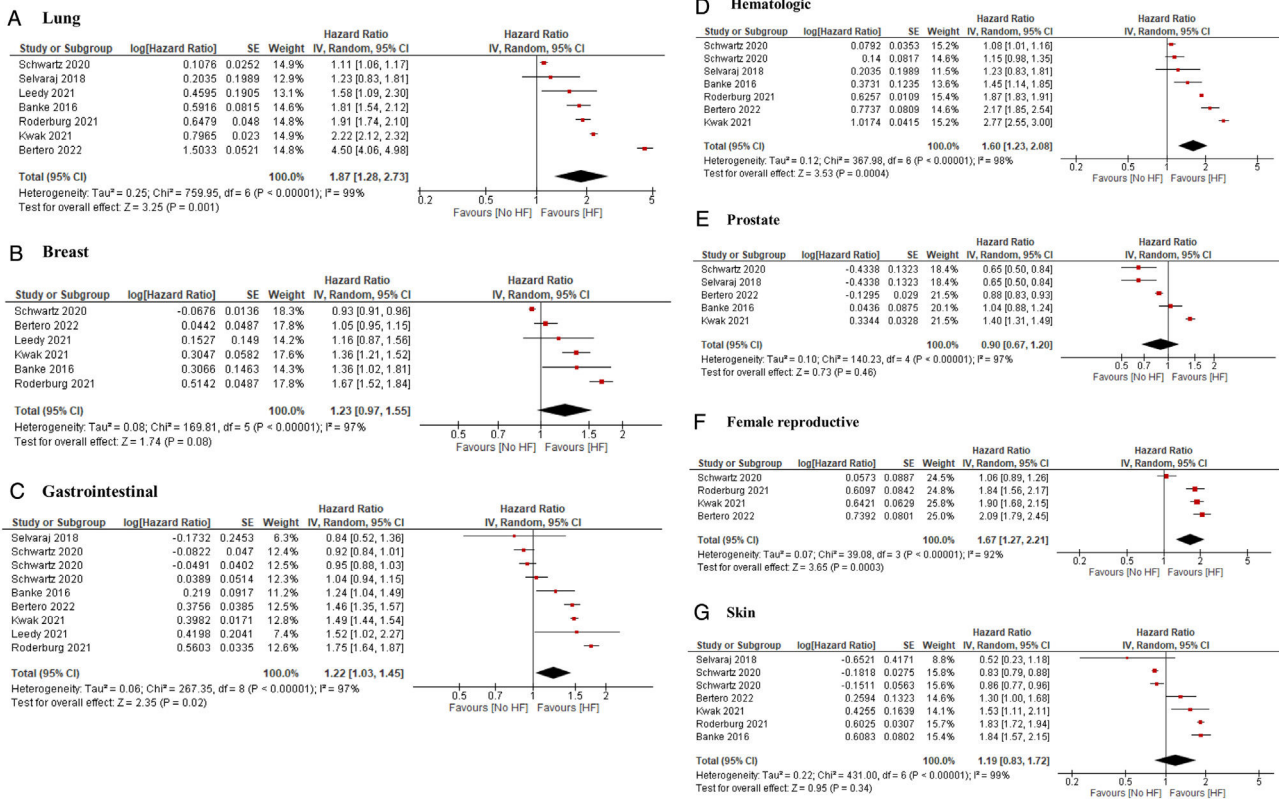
A Lung

| Study or Subgroup | log[Hazard Ratio] | SE | Weight | Hazard Ratio IV, Random, 95% CI |
|---|---|---|---|---|
| Schwartz 2020 | 0.1076 | 0.0252 | 14.9% | 1.11 [1.06, 1.17] |
| Selvaraj 2018 | 0.2035 | 0.1989 | 12.9% | 1.23 [0.83, 1.81] |
| Leedy 2021 | 0.4595 | 0.1905 | 13.1% | 1.58 [1.09, 2.30] |
| Banke 2016 | 0.5916 | 0.0815 | 14.6% | 1.81 [1.54, 2.12] |
| Roderburg 2021 | 0.6479 | 0.048 | 14.8% | 1.91 [1.74, 2.10] |
| Kwak 2021 | 0.7965 | 0.023 | 14.9% | 2.22 [2.12, 2.32] |
| Bertero 2022 | 1.5033 | 0.0521 | 14.8% | 4.50 [4.06, 4.98] |
| Total (95% CI) | | | 100.0% | 1.87 [1.28, 2.73] |

Heterogeneity: Tau² = 0.25; Chi² = 759.95, df = 6 (P < 0.00001); I² = 99%
Test for overall effect: Z = 3.25 (P = 0.001)

Hazard Ratio IV, Random, 95% CI
0.2 0.5 1 2 5
Favours [No HF] Favours [HF]

B Breast

| Study or Subgroup | log[Hazard Ratio] | SE | Weight | Hazard Ratio IV, Random, 95% CI |
|---|---|---|---|---|
| Schwartz 2020 | -0.0676 | 0.0136 | 18.3% | 0.93 [0.91, 0.96] |
| Bertero 2022 | 0.0442 | 0.0487 | 17.8% | 1.05 [0.95, 1.15] |
| Leedy 2021 | 0.1527 | 0.149 | 14.2% | 1.16 [0.87, 1.56] |
| Kwak 2021 | 0.3047 | 0.0582 | 17.6% | 1.36 [1.21, 1.52] |
| Banke 2016 | 0.3066 | 0.1463 | 14.3% | 1.36 [1.02, 1.81] |
| Roderburg 2021 | 0.5142 | 0.0487 | 17.8% | 1.67 [1.52, 1.84] |
| Total (95% CI) | | | 100.0% | 1.23 [0.97, 1.55] |

Heterogeneity: Tau² = 0.08; Chi² = 169.81, df = 5 (P < 0.00001); I² = 97%
Test for overall effect: Z = 1.74 (P = 0.08)

Hazard Ratio IV, Random, 95% CI
0.5 0.7 1 1.5 2
Favours [No HF] Favours [HF]

C Gastrointestinal

| Study or Subgroup | log[Hazard Ratio] | SE | Weight | Hazard Ratio IV, Random, 95% CI |
|---|---|---|---|---|
| Selvaraj 2018 | -0.1732 | 0.2453 | 6.3% | 0.84 [0.52, 1.36] |
| Schwartz 2020 | -0.0822 | 0.047 | 12.4% | 0.92 [0.84, 1.01] |
| Schwartz 2020 | -0.0491 | 0.0402 | 12.5% | 0.95 [0.88, 1.03] |
| Schwartz 2020 | 0.0389 | 0.0514 | 12.3% | 1.04 [0.94, 1.15] |
| Banke 2016 | 0.219 | 0.0917 | 11.2% | 1.24 [1.04, 1.49] |
| Bertero 2022 | 0.3756 | 0.0385 | 12.5% | 1.46 [1.35, 1.57] |
| Kwak 2021 | 0.3982 | 0.0171 | 12.8% | 1.49 [1.44, 1.54] |
| Leedy 2021 | 0.4198 | 0.2041 | 7.4% | 1.52 [1.02, 2.27] |
| Roderburg 2021 | 0.5603 | 0.0335 | 12.6% | 1.75 [1.64, 1.87] |
| Total (95% CI) | | | 100.0% | 1.22 [1.03, 1.45] |

Heterogeneity: Tau² = 0.06; Chi² = 267.35, df = 8 (P < 0.00001); I² = 97%
Test for overall effect: Z = 2.35 (P = 0.02)

Hazard Ratio IV, Random, 95% CI
0.5 0.7 1 1.5 2
Favours [No HF] Favours [HF]

D Hematologic

| Study or Subgroup | log[Hazard Ratio] | SE | Weight | Hazard Ratio IV, Random, 95% CI |
|---|---|---|---|---|
| Schwartz 2020 | 0.0792 | 0.0353 | 15.2% | 1.08 [1.01, 1.16] |
| Schwartz 2020 | 0.14 | 0.0817 | 14.6% | 1.15 [0.98, 1.35] |
| Selvaraj 2018 | 0.2035 | 0.1989 | 11.5% | 1.23 [0.83, 1.81] |
| Banke 2016 | 0.3731 | 0.1235 | 13.6% | 1.45 [1.14, 1.85] |
| Roderburg 2021 | 0.6257 | 0.0109 | 15.4% | 1.87 [1.83, 1.91] |
| Bertero 2022 | 0.7737 | 0.0809 | 14.6% | 2.17 [1.85, 2.54] |
| Kwak 2021 | 1.0174 | 0.0415 | 15.2% | 2.77 [2.55, 3.00] |
| Total (95% CI) | | | 100.0% | 1.60 [1.23, 2.08] |

Heterogeneity: Tau² = 0.12; Chi² = 367.98, df = 6 (P < 0.00001); I² = 98%
Test for overall effect: Z = 3.53 (P = 0.0004)

Hazard Ratio IV, Random, 95% CI
0.2 0.5 1 2 5
Favours [No HF] Favours [HF]

E Prostate

| Study or Subgroup | log[Hazard Ratio] | SE | Weight | Hazard Ratio IV, Random, 95% CI |
|---|---|---|---|---|
| Schwartz 2020 | -0.4338 | 0.1323 | 18.4% | 0.65 [0.50, 0.84] |
| Selvaraj 2018 | -0.4338 | 0.1323 | 18.4% | 0.65 [0.50, 0.84] |
| Bertero 2022 | -0.1295 | 0.029 | 21.5% | 0.88 [0.83, 0.93] |
| Banke 2016 | 0.0436 | 0.0875 | 20.1% | 1.04 [0.88, 1.24] |
| Kwak 2021 | 0.3344 | 0.0328 | 21.5% | 1.40 [1.31, 1.49] |
| Total (95% CI) | | | 100.0% | 0.90 [0.67, 1.20] |

Heterogeneity: Tau² = 0.10; Chi² = 140.23, df = 4 (P < 0.00001); I² = 97%
Test for overall effect: Z = 0.73 (P = 0.46)

Hazard Ratio IV, Random, 95% CI
0.5 0.7 1 1.5 2
Favours [No HF] Favours [HF]

F Female reproductive

| Study or Subgroup | log[Hazard Ratio] | SE | Weight | Hazard Ratio IV, Random, 95% CI |
|---|---|---|---|---|
| Schwartz 2020 | 0.0573 | 0.0887 | 24.5% | 1.06 [0.89, 1.26] |
| Roderburg 2021 | 0.6097 | 0.0842 | 24.8% | 1.84 [1.56, 2.17] |
| Kwak 2021 | 0.6421 | 0.0629 | 25.8% | 1.90 [1.68, 2.15] |
| Bertero 2022 | 0.7392 | 0.0801 | 25.0% | 2.09 [1.79, 2.45] |
| Total (95% CI) | | | 100.0% | 1.67 [1.27, 2.21] |

Heterogeneity: Tau² = 0.07; Chi² = 39.08, df = 3 (P < 0.00001); I² = 92%
Test for overall effect: Z = 3.65 (P = 0.0003)

Hazard Ratio IV, Random, 95% CI
0.2 0.5 1 2 5
Favours [No HF] Favours [HF]

G Skin

| Study or Subgroup | log[Hazard Ratio] | SE | Weight | Hazard Ratio IV, Random, 95% CI |
|---|---|---|---|---|
| Selvaraj 2018 | -0.6521 | 0.4171 | 8.8% | 0.52 [0.23, 1.18] |
| Schwartz 2020 | -0.1818 | 0.0275 | 15.8% | 0.83 [0.79, 0.88] |
| Schwartz 2020 | -0.1511 | 0.0563 | 15.6% | 0.86 [0.77, 0.96] |
| Bertero 2022 | 0.2594 | 0.1323 | 14.6% | 1.30 [1.00, 1.68] |
| Kwak 2021 | 0.4255 | 0.1639 | 14.1% | 1.53 [1.11, 2.11] |
| Roderburg 2021 | 0.6025 | 0.0307 | 15.7% | 1.83 [1.72, 1.94] |
| Banke 2016 | 0.6083 | 0.0802 | 15.4% | 1.84 [1.57, 2.15] |
| Total (95% CI) | | | 100.0% | 1.19 [0.83, 1.72] |

Heterogeneity: Tau² = 0.22; Chi² = 431.00, df = 6 (P < 0.00001); I² = 99%
Test for overall effect: Z = 0.95 (P = 0.34)

Hazard Ratio IV, Random, 95% CI
0.2 0.5 1 2 5
Favours [No HF] Favours [HF]